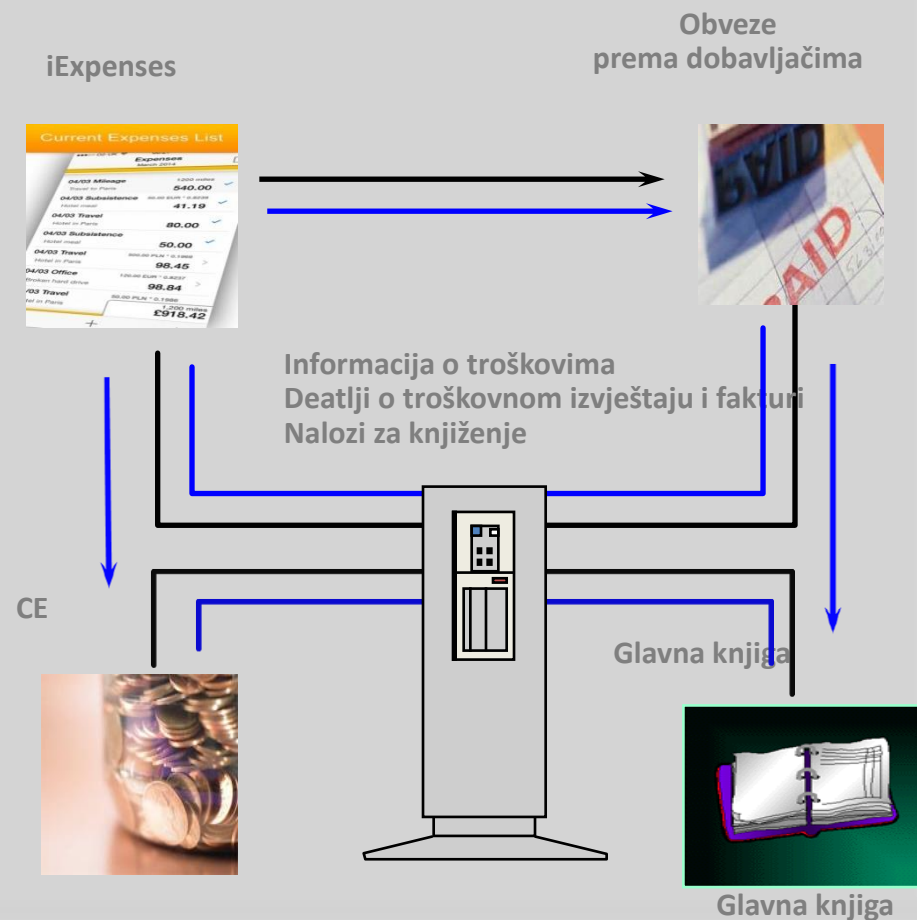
iExpenses

Obveze prema dobavljačima

Current Expenses List

Expenses
March 2014

04/03 Mileage
Travel to Paris
1,200 miles
540.00

04/03 Subsistence
Hotel meal
41.19

04/03 Travel
Hotel in Paris
80.00

04/03 Subsistence
Hotel meal
50.00

04/03 Travel
Hotel in Paris
98.45

04/03 Office
Broken hard drive
98.84

04/03 Travel
Hotel in Paris
1,200 miles
£918.42

PAID

Informacija o troškovima
Deatlji o troškovnom izvještaju i fakturi
Nalozi za knjiženje

CE

Glavna knjiga

Glavna knjiga